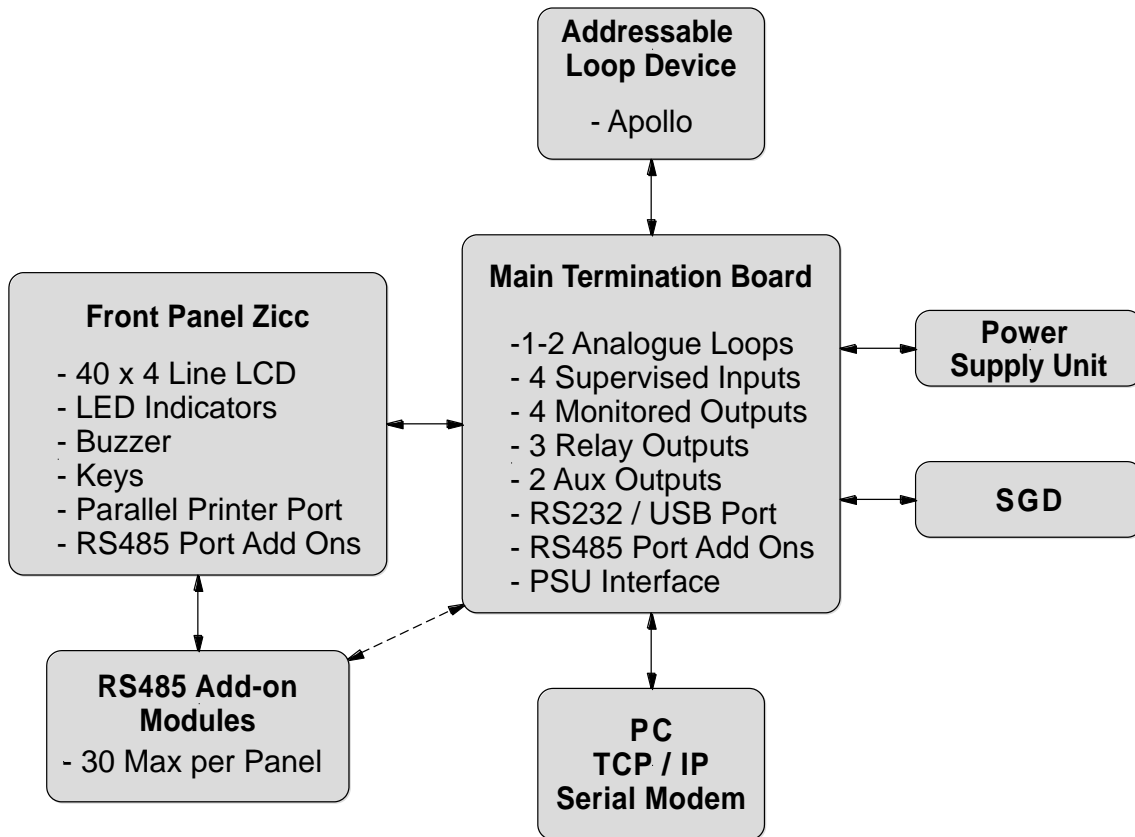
Addressable Loop Device

- Apollo

Front Panel Zicc

- 40 x 4 Line LCD
- LED Indicators
- Buzzer
- Keys
- Parallel Printer Port
- RS485 Port Add Ons

Main Termination Board

-1-2 Analogue Loops
- 4 Supervised Inputs
- 4 Monitored Outputs
- 3 Relay Outputs
- 2 Aux Outputs
- RS232 / USB Port
- RS485 Port Add Ons
- PSU Interface

Power Supply Unit

SGD

RS485 Add-on Modules

- 30 Max per Panel

PC
TCP / IP
Serial Modem